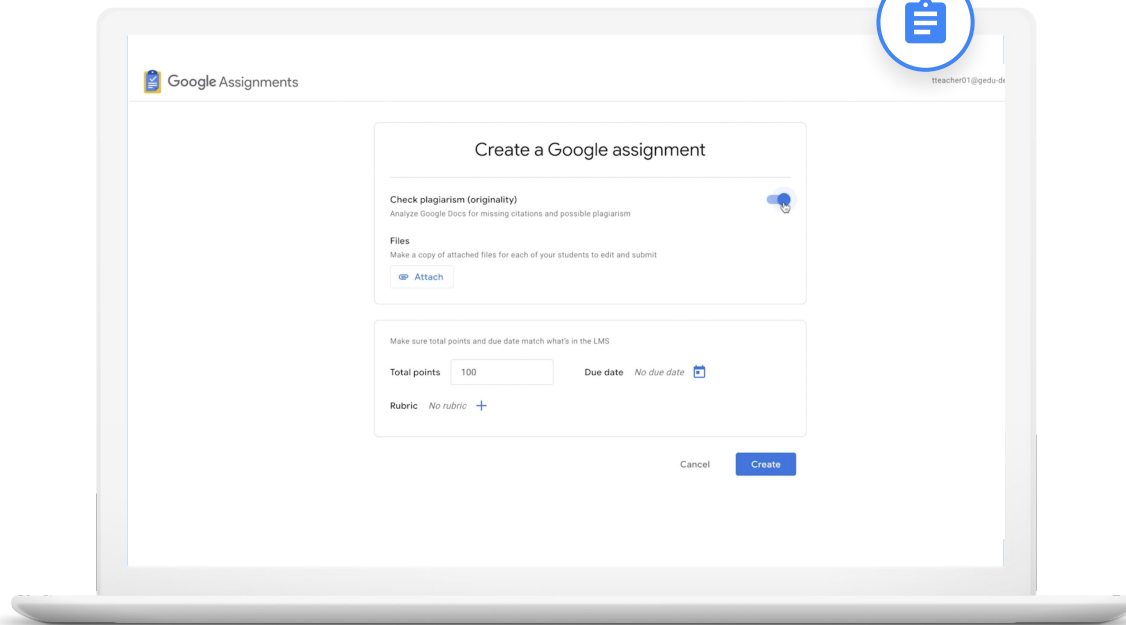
Google Assignments

tteacher01@gedu-de

Create a Google assignment

Check plagiarism (originality)
Analyze Google Docs for missing citations and possible plagiarism

Files
Make a copy of attached files for each of your students to edit and submit

Attach

Make sure total points and due date match what's in the LMS

Total points 100

Due date No due date

Rubric No rubric +

Cancel

Create